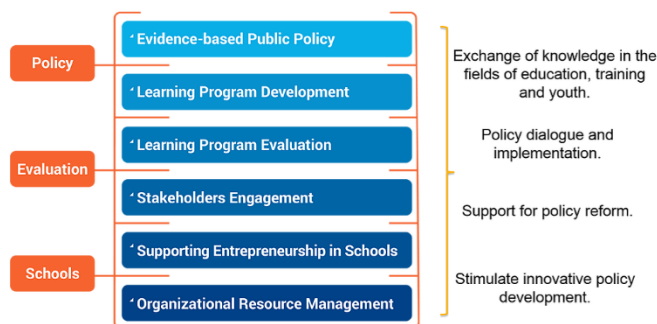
Policy

Evaluation

Schools

Evidence-based Public Policy

Learning Program Development

Learning Program Evaluation

Stakeholders Engagement

Supporting Entrepreneurship in Schools

Organizational Resource Management

Exchange of knowledge in the fields of education, training and youth.

Policy dialogue and implementation.

Support for policy reform.

Stimulate innovative policy development.